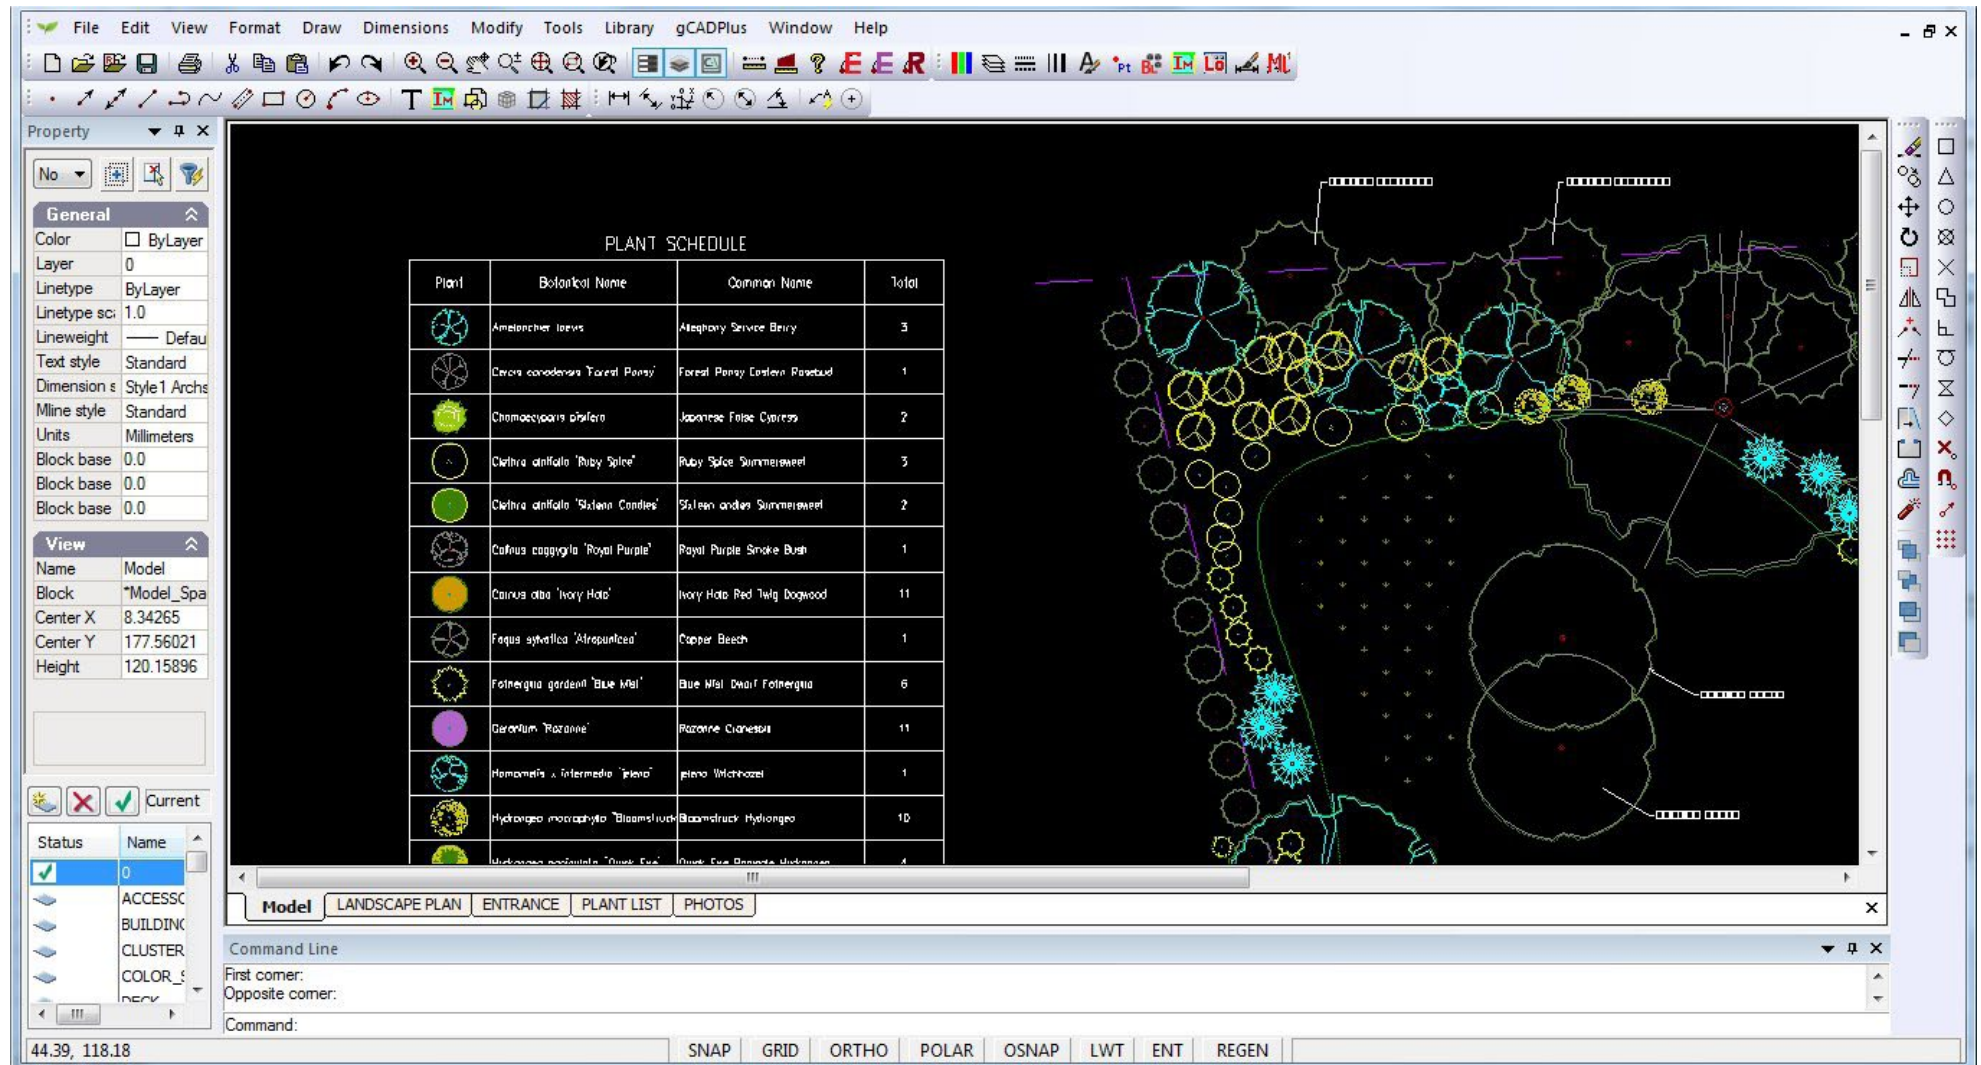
File Edit View Format Draw Dimensions Modify Tools Library gCADPlus Window Help

Property

No

General

| Color | ByLayer |
|---|---|
| Layer | 0 |
| Linetype | ByLayer |
| Linetype sc: | 1.0 |
| Lineweight | —— Defau |
| Text style | Standard |
| Dimension s | Style1 Archs |
| Mline style | Standard |
| Units | Millimeters |
| Block base | 0.0 |
| Block base | 0.0 |
| Block base | 0.0 |

View

| Name | Model |
|---|---|
| Block | *Model_Spa |
| Center X | 8.34265 |
| Center Y | 177.56021 |
| Height | 120.15896 |

Current

| Status | Name |
|---|---|
| ✓ | 0 |
| | ACCESSC |
| | BUILDINC |
| | CLUSTER |
| | COLOR_ |
| | DECK |

PLANT SCHEDULE

| Plant | Botanical Name | Common Name | Total |
|---|---|---|---|
| | Amelanchier laevis | Allegheny Service Berry | 3 |
| | Cercis canadensis 'Forest Pansy' | Forest Pansy Eastern Rosebud | 1 |
| | Chamaecyparis pisifera | Japanese False Cypress | 2 |
| | Clethra alnifolia 'Ruby Spice' | Ruby Spice Summersweet | 3 |
| | Clethra alnifolia 'Sixteen Candles' | Sixteen andles Summersweet | 2 |
| | Cotinus coggygria 'Royal Purple' | Royal Purple Smoke Bush | 1 |
| | Cornus alba 'Ivory Halo' | Ivory Halo Red Twig Dogwood | 11 |
| | Fagus sylvatica 'Atropunicea' | Copper Beech | 1 |
| | Fothergilla gardenii 'Blue Mist' | Blue Mist Dwarf Fothergilla | 6 |
| | Geranium 'Rozanne' | Rozanne Cranesbill | 11 |
| | Hamamelis x intermedia 'Jelena' | Jelena Witchhazel | 1 |
| | Hydrangea macrophylla 'Bloomstruck' | Bloomstruck Hydrangea | 10 |
| | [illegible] | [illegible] | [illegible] |

Model LANDSCAPE PLAN ENTRANCE PLANT LIST PHOTOS

Command Line
First corner:
Opposite corner:
Command:

44.39, 118.18 SNAP GRID ORTHO POLAR OSNAP LWT ENT REGEN